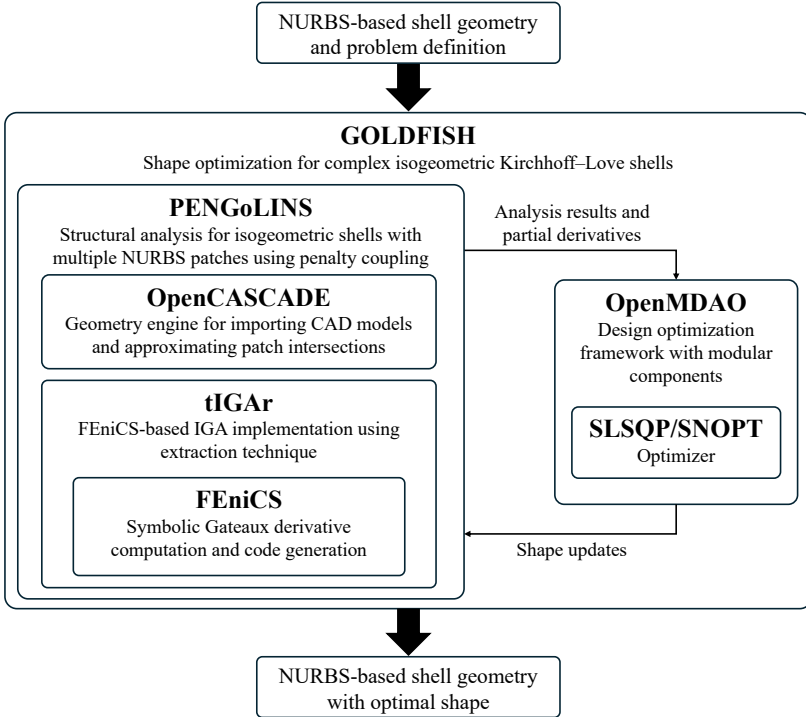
NURBS-based shell geometry and problem definition

GOLDFISH

Shape optimization for complex isogeometric Kirchhoff–Love shells

PENGoLINS

Structural analysis for isogeometric shells with multiple NURBS patches using penalty coupling

OpenCASCADE

Geometry engine for importing CAD models and approximating patch intersections

tIGAr

FEniCS-based IGA implementation using extraction technique

FEniCS

Symbolic Gateaux derivative computation and code generation

Analysis results and partial derivatives

OpenMDAO

Design optimization framework with modular components

SLSQP/SNOPT

Optimizer

Shape updates

NURBS-based shell geometry with optimal shape